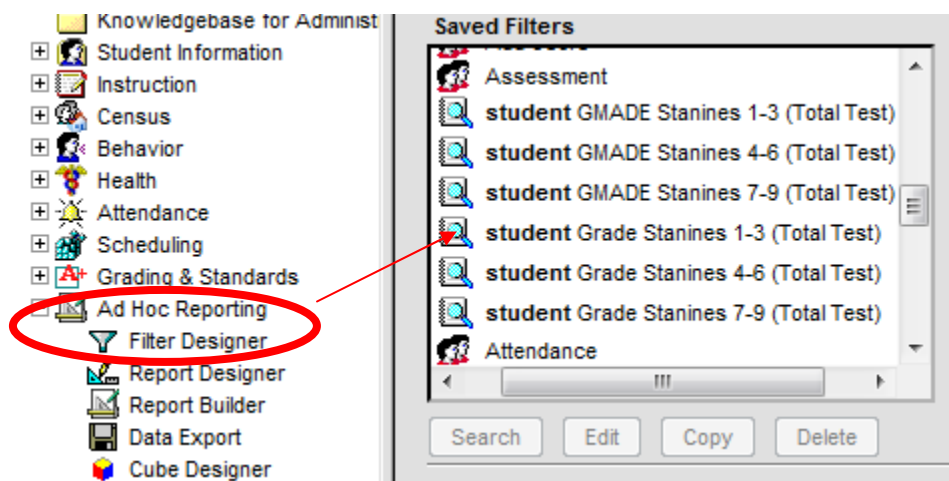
Knowledgebase for Administ
Student Information
Instruction
Census
Behavior
Health
Attendance
Scheduling
Grading & Standards
Ad Hoc Reporting
Filter Designer
Report Designer
Report Builder
Data Export
Cube Designer

Saved Filters
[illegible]
Assessment
**student** GMADE Stanines 1-3 (Total Test)
**student** GMADE Stanines 4-6 (Total Test)
**student** GMADE Stanines 7-9 (Total Test)
**student** Grade Stanines 1-3 (Total Test)
**student** Grade Stanines 4-6 (Total Test)
**student** Grade Stanines 7-9 (Total Test)
Attendance

Search
Edit
Copy
Delete